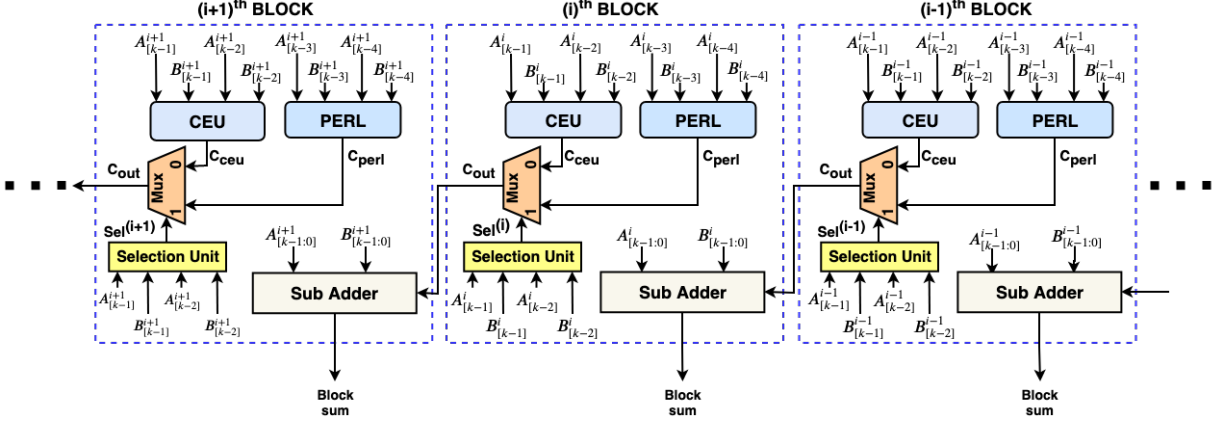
(i+1)$^{th}$ BLOCK

$A^{i+1}_{[k-1]}$ $A^{i+1}_{[k-2]}$ $A^{i+1}_{[k-3]}$ $A^{i+1}_{[k-4]}$
$B^{i+1}_{[k-1]}$ $B^{i+1}_{[k-2]}$ $B^{i+1}_{[k-3]}$ $B^{i+1}_{[k-4]}$

CEU
PERL
$C_{out}$
$C_{ceu}$
$C_{perl}$
Mux
0
1
Sel$^{(i+1)}$
Selection Unit
$A^{i+1}_{[k-1:0]}$ $B^{i+1}_{[k-1:0]}$
Sub Adder
$A^{i+1}_{[k-1]}$ $A^{i+1}_{[k-2]}$
$B^{i+1}_{[k-1]}$ $B^{i+1}_{[k-2]}$
Block sum

(i)$^{th}$ BLOCK

$A^{i}_{[k-1]}$ $A^{i}_{[k-2]}$ $A^{i}_{[k-3]}$ $A^{i}_{[k-4]}$
$B^{i}_{[k-1]}$ $B^{i}_{[k-2]}$ $B^{i}_{[k-3]}$ $B^{i}_{[k-4]}$

CEU
PERL
$C_{out}$
$C_{ceu}$
$C_{perl}$
Mux
0
1
Sel$^{(i)}$
Selection Unit
$A^{i}_{[k-1:0]}$ $B^{i}_{[k-1:0]}$
Sub Adder
$A^{i}_{[k-1]}$ $A^{i}_{[k-2]}$
$B^{i}_{[k-1]}$ $B^{i}_{[k-2]}$
Block sum

(i-1)$^{th}$ BLOCK

$A^{i-1}_{[k-1]}$ $A^{i-1}_{[k-2]}$ $A^{i-1}_{[k-3]}$ $A^{i-1}_{[k-4]}$
$B^{i-1}_{[k-1]}$ $B^{i-1}_{[k-2]}$ $B^{i-1}_{[k-3]}$ $B^{i-1}_{[k-4]}$

CEU
PERL
$C_{out}$
$C_{ceu}$
$C_{perl}$
Mux
0
1
Sel$^{(i-1)}$
Selection Unit
$A^{i-1}_{[k-1:0]}$ $B^{i-1}_{[k-1:0]}$
Sub Adder
$A^{i-1}_{[k-1]}$ $A^{i-1}_{[k-2]}$
$B^{i-1}_{[k-1]}$ $B^{i-1}_{[k-2]}$
Block sum